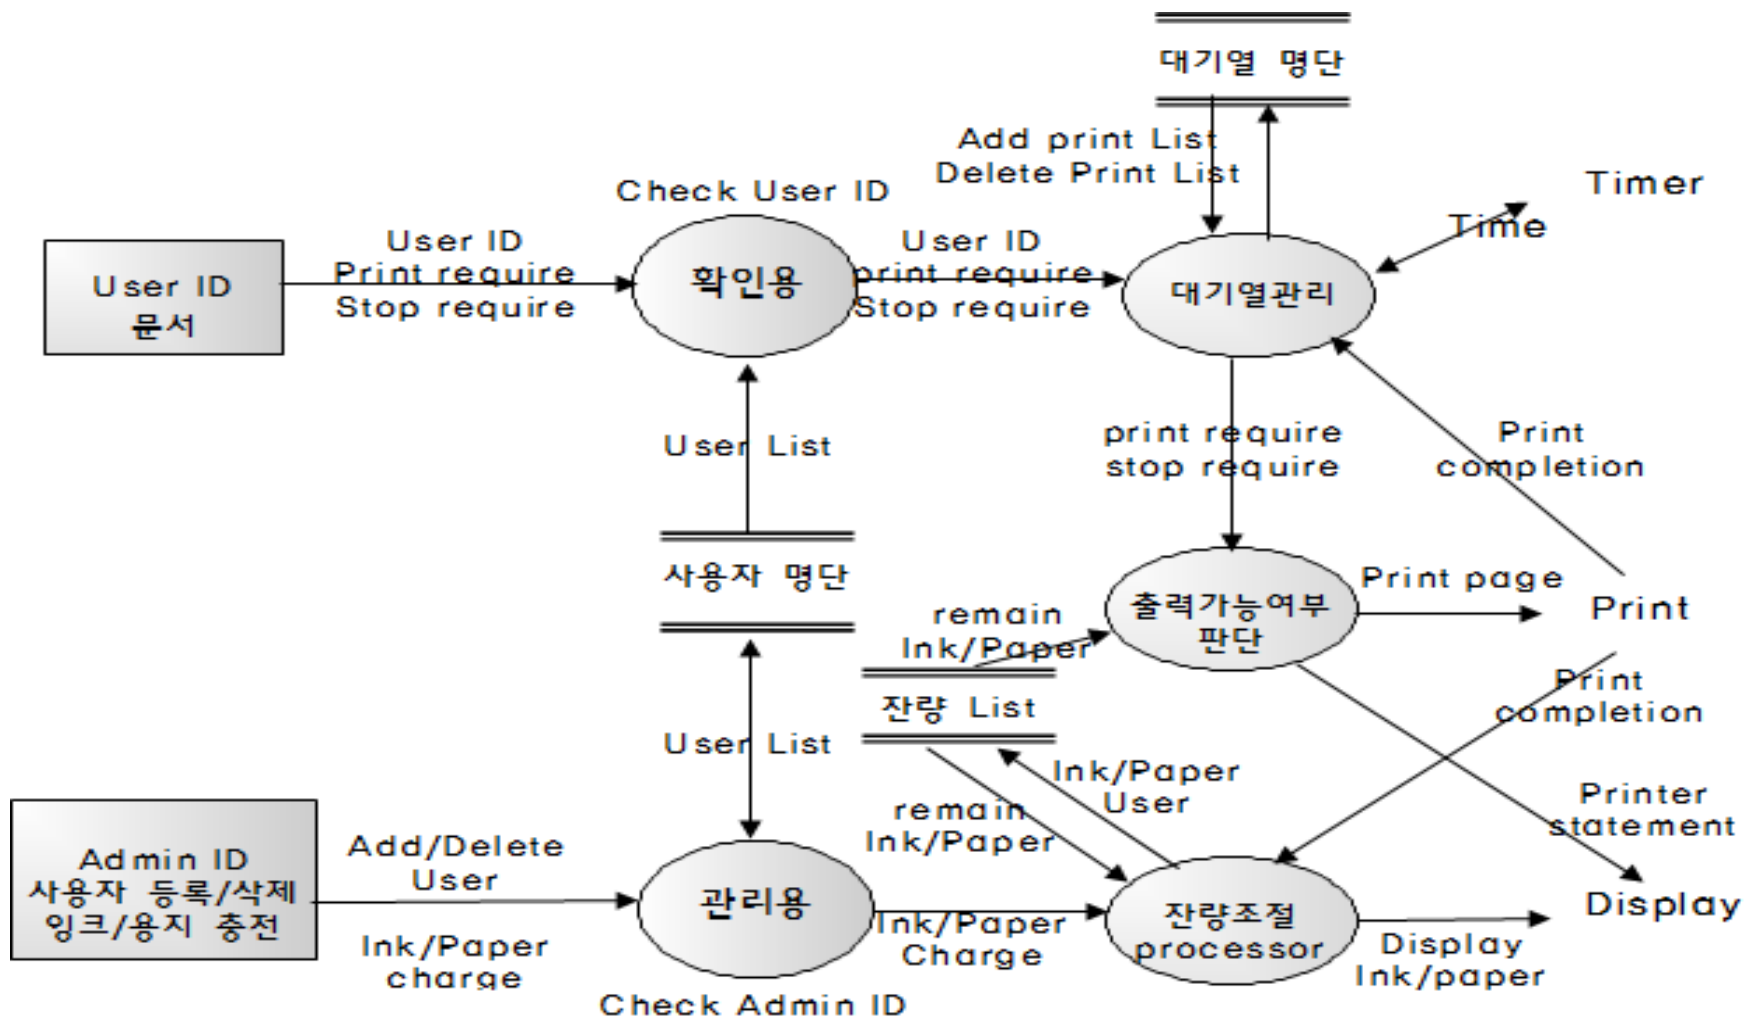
대기열 명단

Add print List
Delete Print List

Timer

Time

Check User ID

User ID
문서

User ID
Print require
Stop require

확인용

User ID
print require
Stop require

대기열관리

User List

print require
stop require

Print
completion

사용자 명단

출력가능여부
판단

Print page

Print

remain
Ink/Paper

잔량 List

Print
completion

User List

Ink/Paper
User

Printer
statement

remain
Ink/Paper

Admin ID
사용자 등록/삭제
잉크/용지 충전

Add/Delete
User

관리용

Ink/Paper
Charge

잔량조절
processor

Display

Ink/Paper
charge

Display
Ink/paper

Check Admin ID